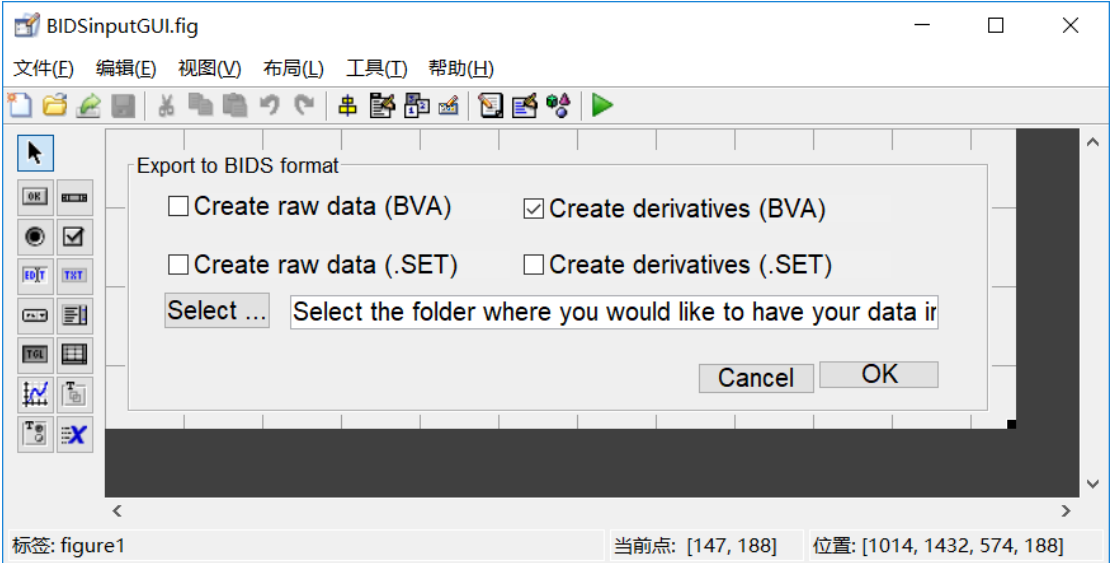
BIDSinputGUI.fig

文件(F) 编辑(E) 视图(V) 布局(L) 工具(T) 帮助(H)

OK TXT EDIT TGL

Export to BIDS format

Create raw data (BVA)
Create derivatives (BVA)
Create raw data (.SET)
Create derivatives (.SET)

Select ...
Select the folder where you would like to have your data ir

Cancel
OK

标签: figure1
当前点: [147, 188]
位置: [1014, 1432, 574, 188]